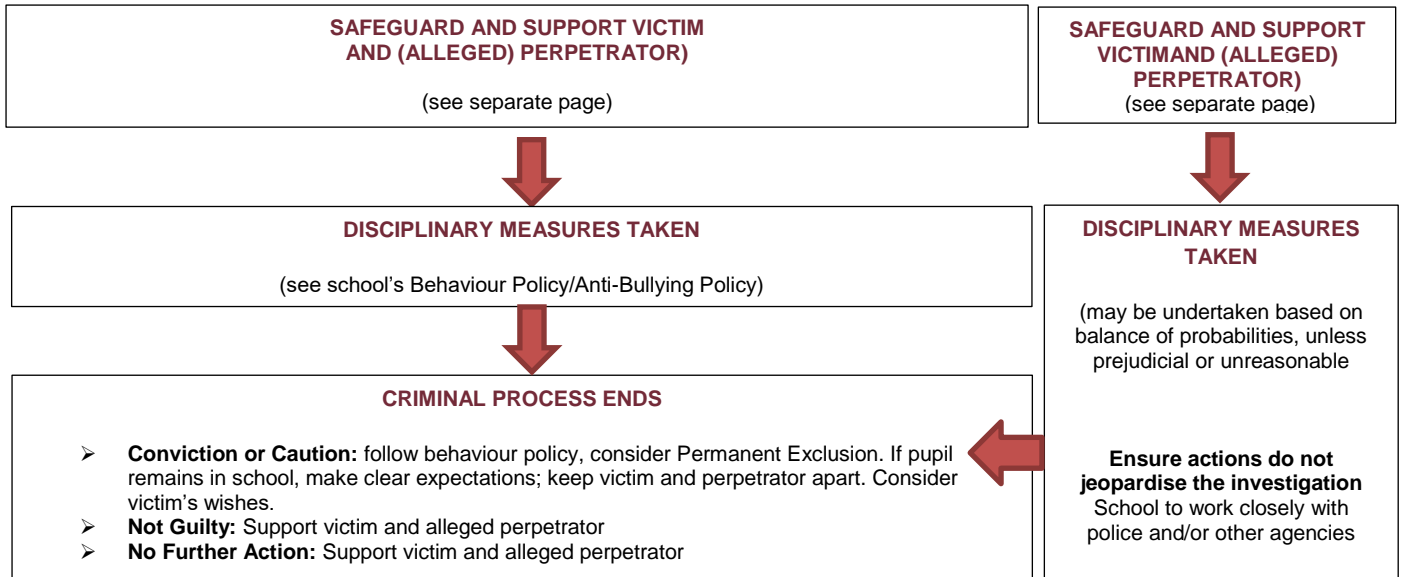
SAFEGUARD AND SUPPORT VICTIM AND (ALLEGED) PERPETRATOR)

(see separate page)

DISCIPLINARY MEASURES TAKEN

(see school's Behaviour Policy/Anti-Bullying Policy)

CRIMINAL PROCESS ENDS

➢ **Conviction or Caution:** follow behaviour policy, consider Permanent Exclusion. If pupil remains in school, make clear expectations; keep victim and perpetrator apart. Consider victim's wishes.
➢ **Not Guilty:** Support victim and alleged perpetrator
➢ **No Further Action:** Support victim and alleged perpetrator

SAFEGUARD AND SUPPORT VICTIMAND (ALLEGED) PERPETRATOR)

(see separate page)

DISCIPLINARY MEASURES TAKEN

(may be undertaken based on balance of probabilities, unless prejudicial or unreasonable

**Ensure actions do not jeopardise the investigation**
School to work closely with police and/or other agencies